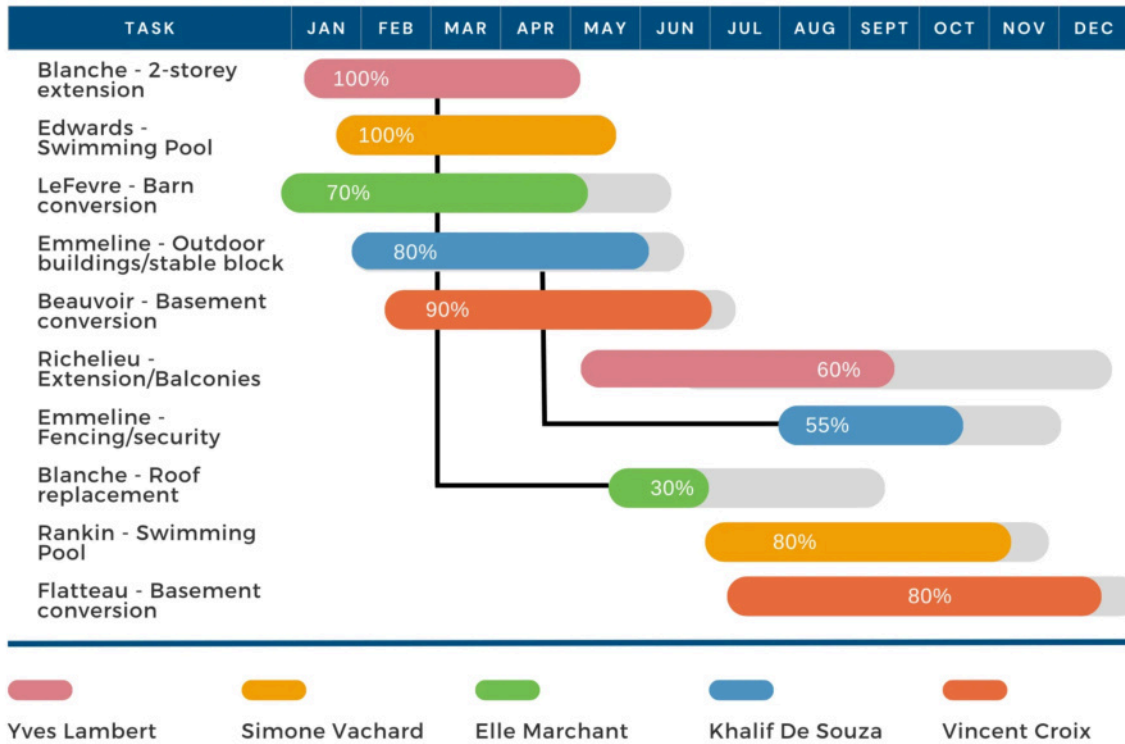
| TASK | JAN | FEB | MAR | APR | MAY | JUN | JUL | AUG | SEPT | OCT | NOV | DEC |
|---|---|---|---|---|---|---|---|---|---|---|---|---|
| Blanche - 2-storey extension | 100% | | | | | | | | | | | |
| Edwards - Swimming Pool | 100% | | | | | | | | | | | |
| LeFevre - Barn conversion | 70% | | | | | | | | | | | |
| Emmeline - Outdoor buildings/stable block | 80% | | | | | | | | | | | |
| Beauvoir - Basement conversion | 90% | | | | | | | | | | | |
| Richelieu - Extension/Balconies | 60% | | | | | | | | | | | |
| Emmeline - Fencing/security | 55% | | | | | | | | | | | |
| Blanche - Roof replacement | 30% | | | | | | | | | | | |
| Rankin - Swimming Pool | 80% | | | | | | | | | | | |
| Flatteau - Basement conversion | 80% | | | | | | | | | | | |

Yves Lambert
Simone Vachard
Elle Marchant
Khalif De Souza
Vincent Croix